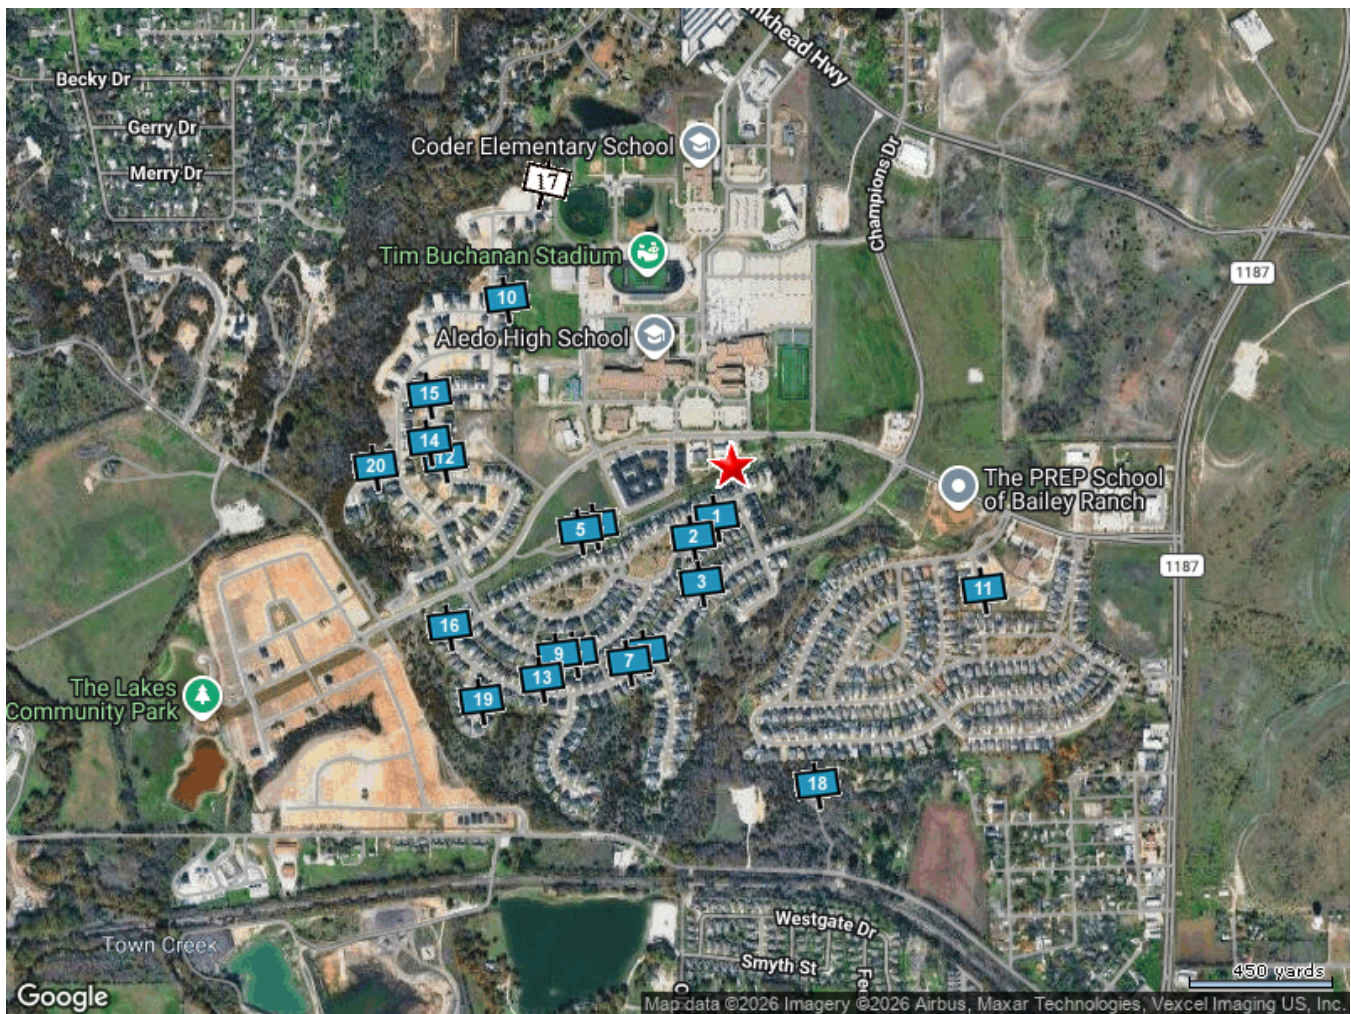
Becky Dr
Gerry Dr
Merry Dr
nkhead Hwy
Coder Elementary School
17
Champions Dr
Tim Buchanan Stadium
1187
10
Aledo High School
15
14
12
20
The PREP School of Bailey Ranch
1
5
2
3
11
1187
16
9
7
13
19
The Lakes Community Park
18
Westgate Dr
Town Creek
Smyth St
450 yards
Google
Map data ©2026 Imagery ©2026 Airbus, Maxar Technologies, Vexcel Imaging US, Inc.